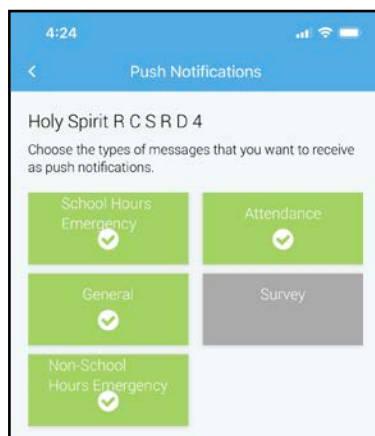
4:24

<

Push Notifications

Holy Spirit R C S R D 4

Choose the types of messages that you want to receive as push notifications.

School Hours Emergency

Attendance

General

Survey

Non-School Hours Emergency